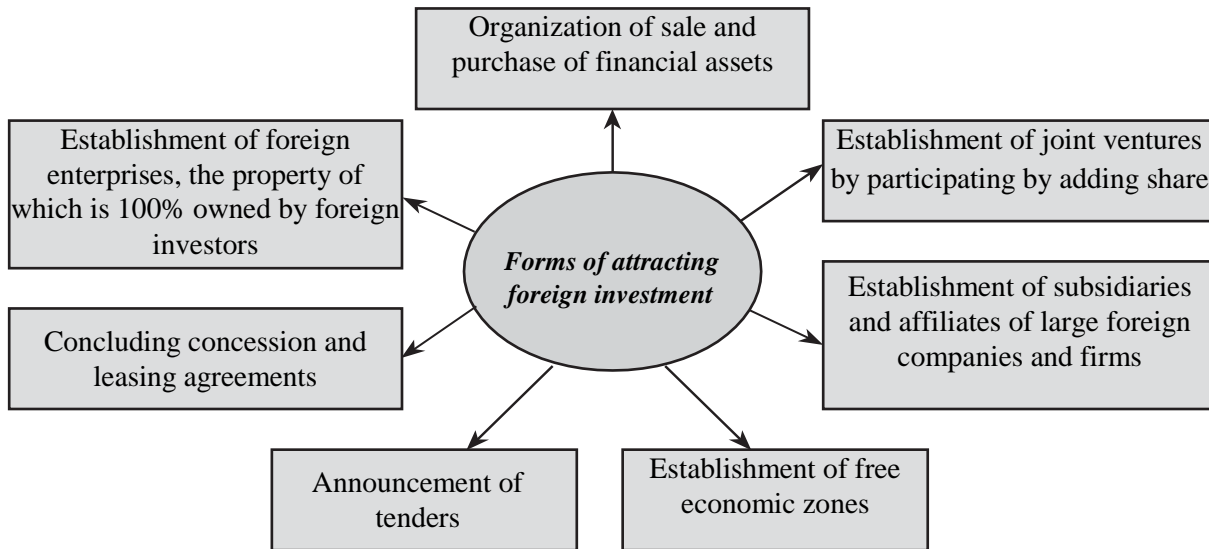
Organization of sale and purchase of financial assets

Establishment of foreign enterprises, the property of which is 100% owned by foreign investors

Establishment of joint ventures by participating by adding share

Forms of attracting foreign investment

Establishment of subsidiaries and affiliates of large foreign companies and firms

Concluding concession and leasing agreements

Announcement of tenders

Establishment of free economic zones